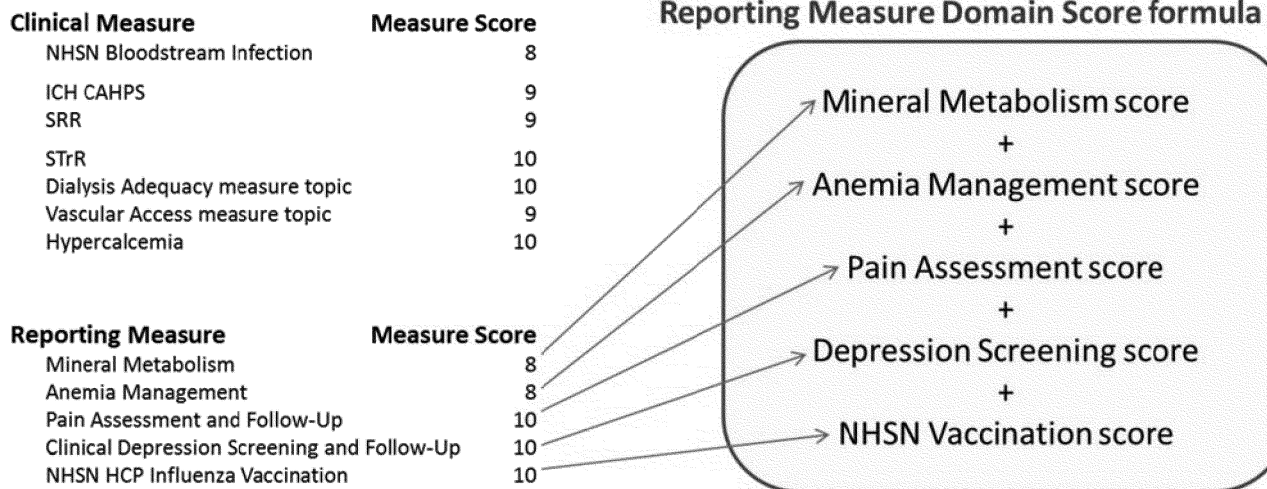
| Clinical Measure | Measure Score |
|---|---|
| NHSN Bloodstream Infection | 8 |
| ICH CAHPS | 9 |
| SRR | 9 |
| STrR | 10 |
| Dialysis Adequacy measure topic | 10 |
| Vascular Access measure topic | 9 |
| Hypercalcemia | 10 |

| Reporting Measure | Measure Score |
|---|---|
| Mineral Metabolism | 8 |
| Anemia Management | 8 |
| Pain Assessment and Follow-Up | 10 |
| Clinical Depression Screening and Follow-Up | 10 |
| NHSN HCP Influenza Vaccination | 10 |

Reporting Measure Domain Score formula

Mineral Metabolism score
+
Anemia Management score
+
Pain Assessment score
+
Depression Screening score
+
NHSN Vaccination score